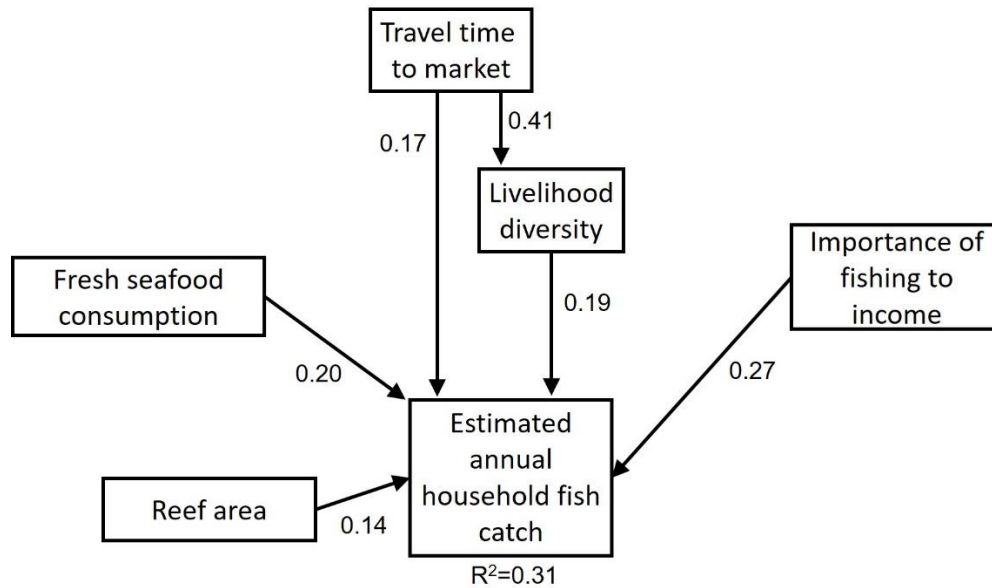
Travel time to market

0.17

0.41

Livelihood diversity

Fresh seafood consumption

0.19

Importance of fishing to income

0.20

0.27

Estimated annual household fish catch

Reef area

0.14

$R^2$=0.31